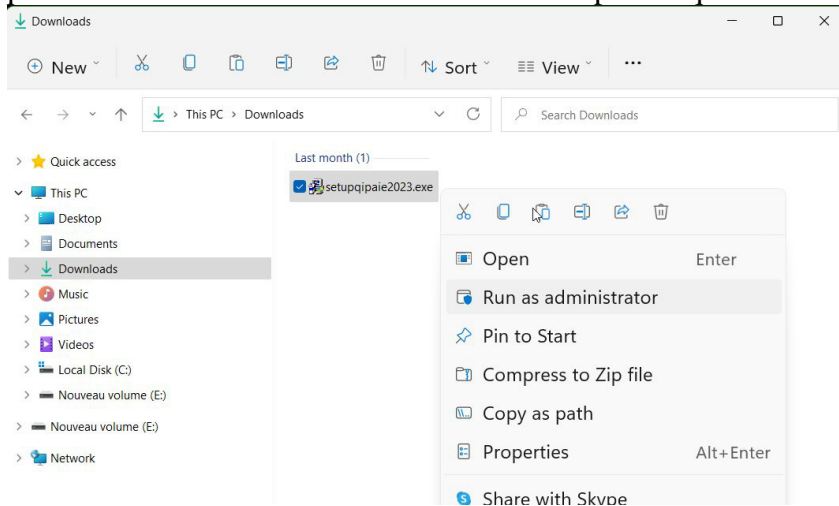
Downloads

New Sort View ...

This PC > Downloads

Search Downloads

Quick access
This PC
Desktop
Documents
Downloads
Music
Pictures
Videos
Local Disk (C:)
Nouveau volume (E:)
Nouveau volume (E:)
Network

Last month (1)
setupqipaie2023.exe

Open Enter
Run as administrator
Pin to Start
Compress to Zip file
Copy as path
Properties Alt+Enter
Share with Skype